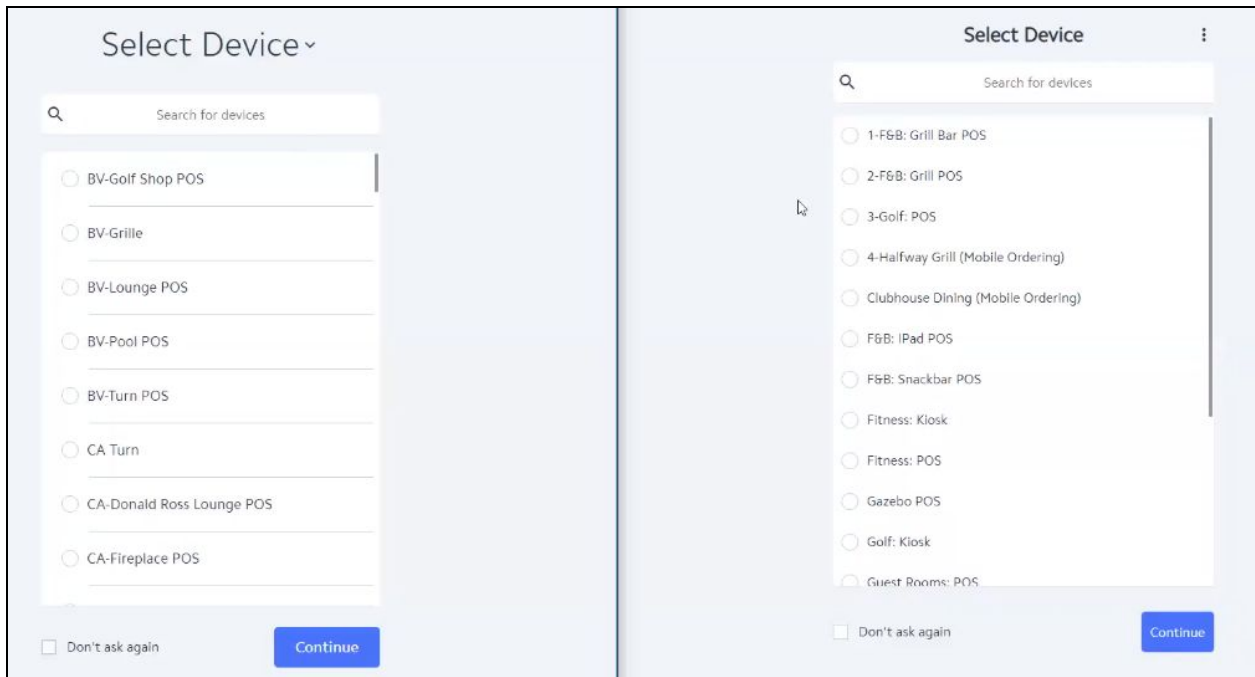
Select Device

Search for devices

BV-Golf Shop POS

BV-Grille

BV-Lounge POS

BV-Pool POS

BV-Turn POS

CA Turn

CA-Donald Ross Lounge POS

CA-Fireplace POS

Don't ask again

Continue

Select Device

Search for devices

1-F&B: Grill Bar POS

2-F&B: Grill POS

3-Golf: POS

4-Halfway Grill (Mobile Ordering)

Clubhouse Dining (Mobile Ordering)

F&B: IPad POS

F&B: Snackbar POS

Fitness: Kiosk

Fitness: POS

Gazebo POS

Golf: Kiosk

Guest Rooms: POS

Don't ask again

Continue